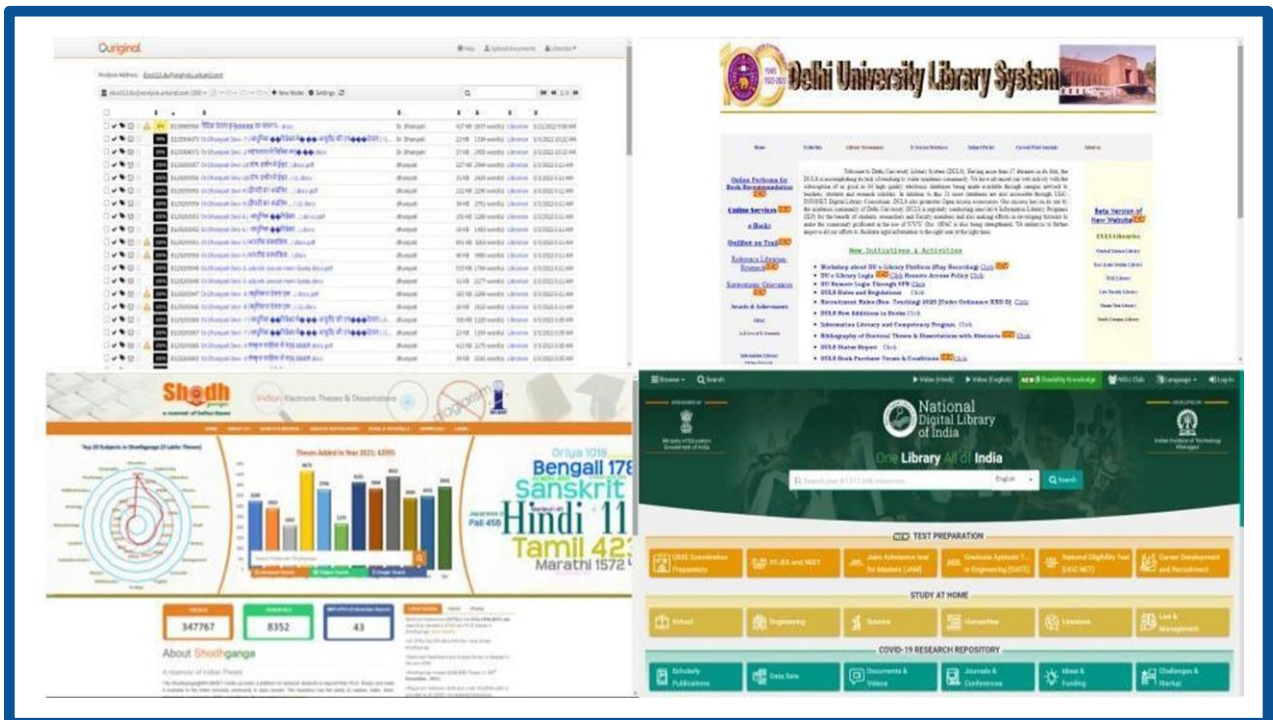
Ouriginal

Delhi University Library System

Online Platform for Book Recommendation

Online Services

e-Books

OnDibot on Trail

New Initiatives & Activities

Beta Version of New Website

Shodh

Theses Added in Year 2021: 6395

Oriya 1018

Bengali 178

Sanskrit

Hindi 11

Tamil 42

Marathi 1572

347767

8352

43

About Shodhganga

A reservoir of Indian Theses

National Digital Library of India

One Library All of India

Search

TEST PREPARATION

STUDY AT HOME

School

Engineering

Science

Humanities

Literature

Law & Management

COVID-19 RESEARCH REPOSITORY

Scholarly Publications

Data Sets

Documents & Videos

Journals & Conferences

Ideas & Funding

Challenges & Startup

Log In